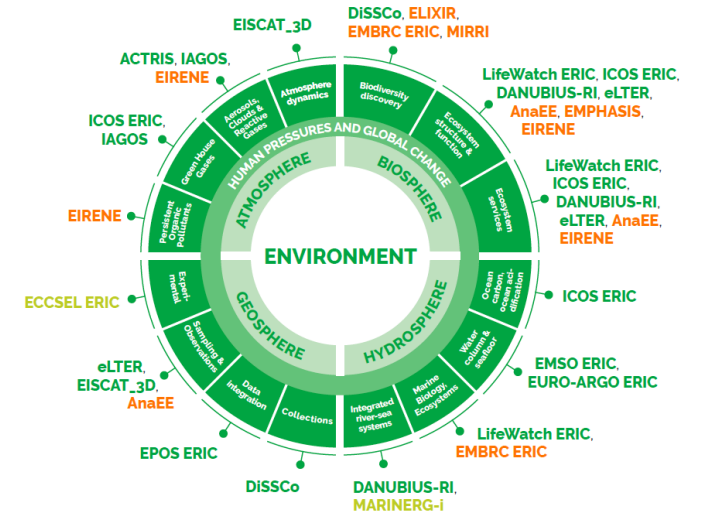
EISCAT_3D

DiSSCo, ELIXIR, EMBRC ERIC, MIRRI

ACTRIS, IAGOS, EIRENE

LifeWatch ERIC, ICOS ERIC, DANUBIUS-RI, eLTER, AnaEE, EMPHASIS, EIRENE

ICOS ERIC, IAGOS

LifeWatch ERIC, ICOS ERIC, DANUBIUS-RI, eLTER, AnaEE, EIRENE

EIRENE

ICOS ERIC

ECCSEL ERIC

EMSO ERIC, EURO-ARGO ERIC

eLTER, EISCAT_3D, AnaEE

LifeWatch ERIC, EMBRC ERIC

EPOS ERIC

DiSSCo

DANUBIUS-RI, MARINERG-i

Atmosphere dynamics

Aerosols, Clouds & Reactive Gases

Green House Gases

Persistent Organic Pollutants

Biodiversity discovery

Ecosystem structure & function

Ecosystem services

Ocean carbon, ocean acidification

Water column & seafloor

Marine Biology, Ecosystems

Integrated river-sea systems

Collections

Data integration

Sampling & Observations

Experimental

HUMAN PRESSURES AND GLOBAL CHANGE

ATMOSPHERE

BIOSPHERE

GEOSPHERE

HYDROSPHERE

ENVIRONMENT